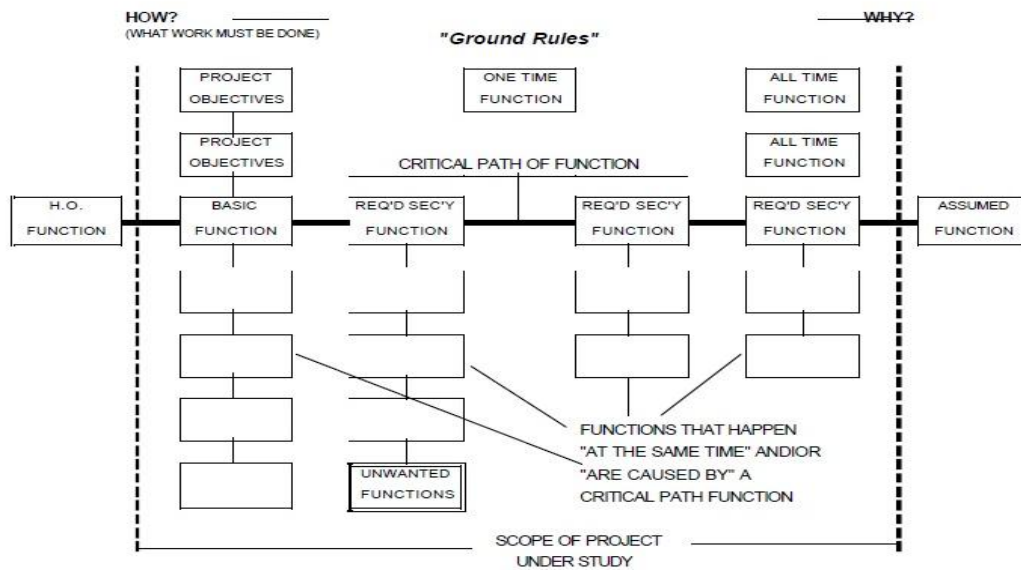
HOW?
(WHAT WORK MUST BE DONE)

WHY?

"Ground Rules"

PROJECT OBJECTIVES

ONE TIME FUNCTION

ALL TIME FUNCTION

PROJECT OBJECTIVES

ALL TIME FUNCTION

CRITICAL PATH OF FUNCTION

H.O. FUNCTION

BASIC FUNCTION

REQ'D SEC'Y FUNCTION

REQ'D SEC'Y FUNCTION

REQ'D SEC'Y FUNCTION

ASSUMED FUNCTION

UNWANTED FUNCTIONS

FUNCTIONS THAT HAPPEN "AT THE SAME TIME" ANDIOR "ARE CAUSED BY" A CRITICAL PATH FUNCTION

SCOPE OF PROJECT UNDER STUDY